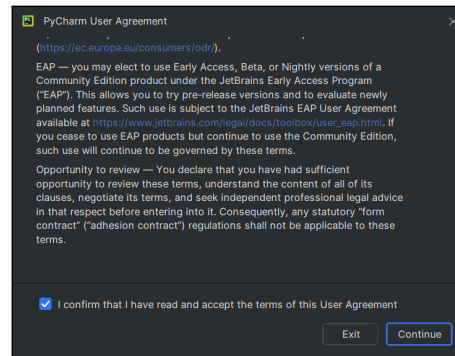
PyCharm User Agreement

(https://ec.europa.eu/consumers/odr/).

EAP — you may elect to use Early Access, Beta, or Nightly versions of a Community Edition product under the JetBrains Early Access Program ("EAP"). This allows you to try pre-release versions and to evaluate newly planned features. Such use is subject to the JetBrains EAP User Agreement available at https://www.jetbrains.com/legal/docs/toolbox/user_eap.html. If you cease to use EAP products but continue to use the Community Edition, such use will continue to be governed by these terms.

Opportunity to review — You declare that you have had sufficient opportunity to review these terms, understand the content of all of its clauses, negotiate its terms, and seek independent professional legal advice in that respect before entering into it. Consequently, any statutory "form contract" ("adhesion contract") regulations shall not be applicable to these terms.

I confirm that I have read and accept the terms of this User Agreement

Exit Continue